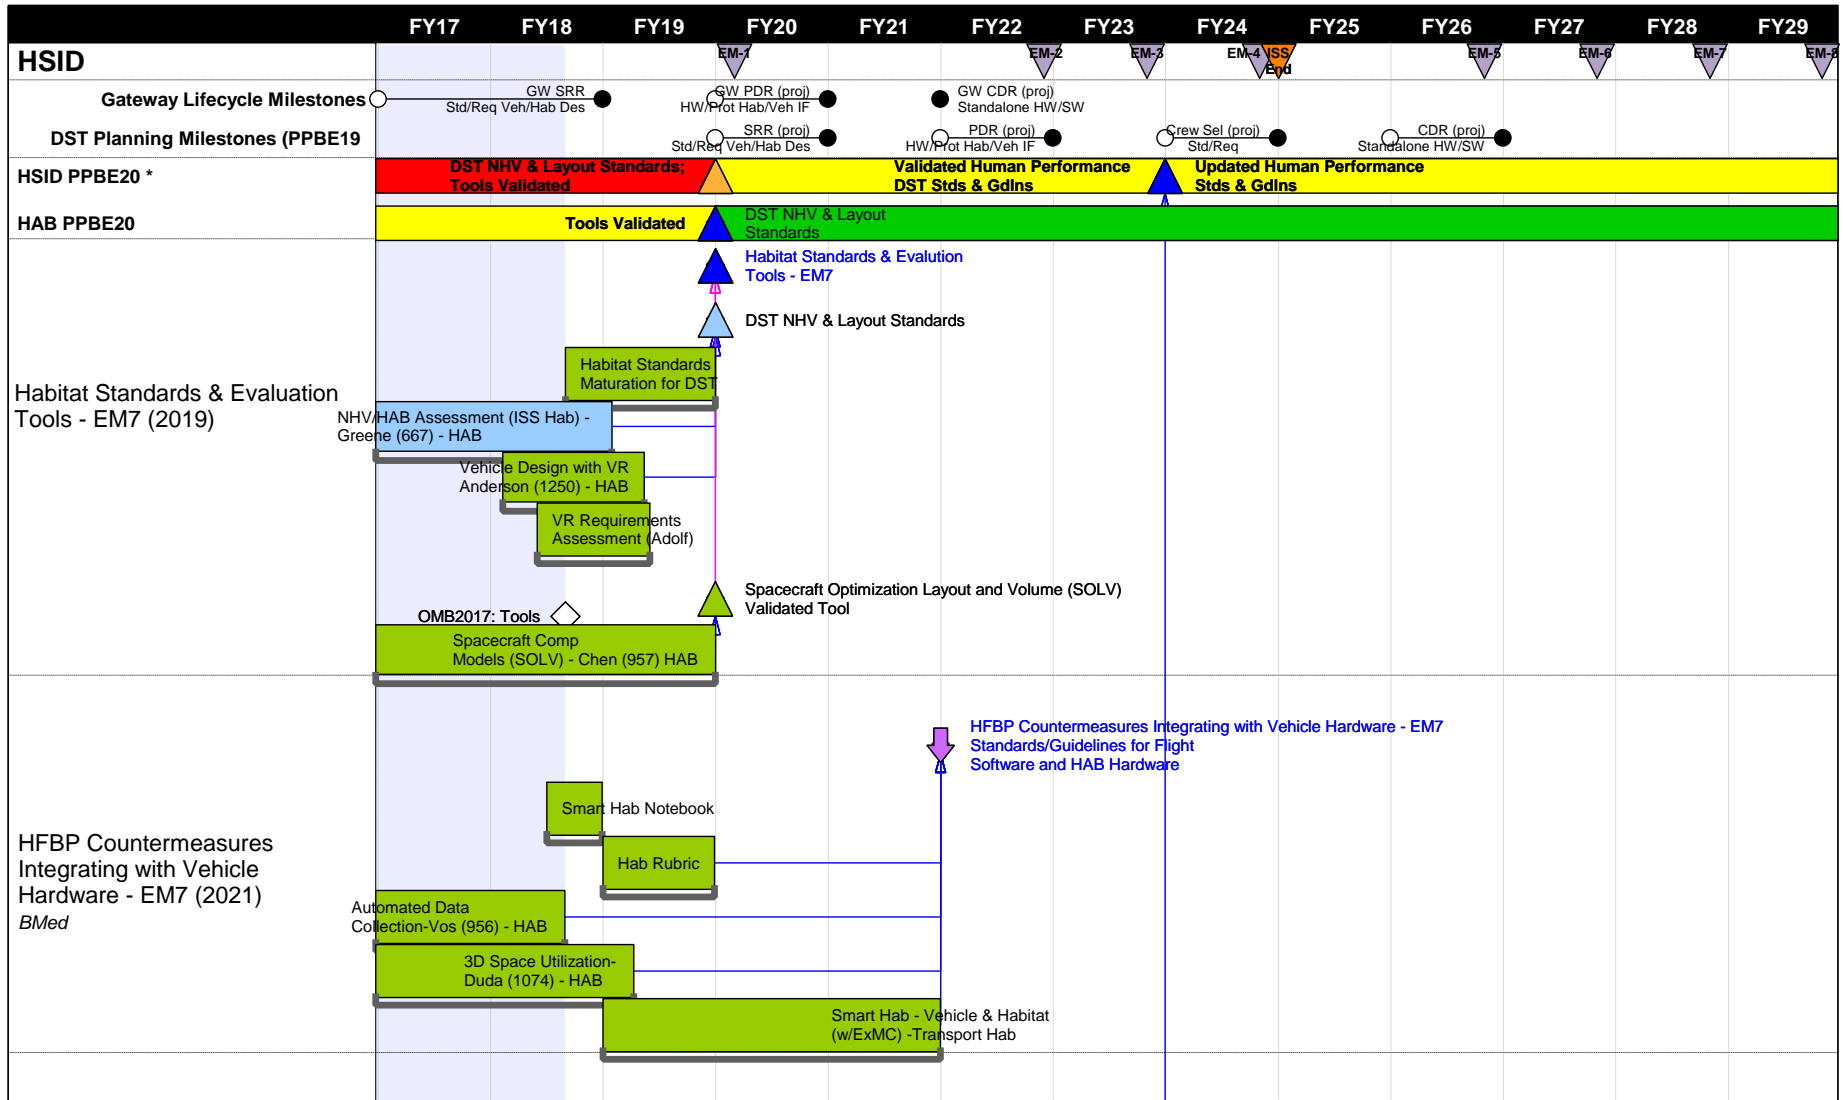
FY17 FY18 FY19 FY20 FY21 FY22 FY23 FY24 FY25 FY26 FY27 FY28 FY29

HSID

EM-1 EM-2 EM-3 EM-4 ISS End EM-5 EM-6 EM-7 EM-8

Gateway Lifecycle Milestones

GW SRR
Std/Req Veh/Hab Des

GW PDR (proj)
HW/Prot Hab/Veh IF

GW CDR (proj)
Standalone HW/SW

DST Planning Milestones (PPBE19

SRR (proj)
Std/Req Veh/Hab Des

PDR (proj)
HW/Prot Hab/Veh IF

Crew Sel (proj)
Std/Req

CDR (proj)
Standalone HW/SW

HSID PPBE20 *

DST NHV & Layout Standards; Tools Validated

Validated Human Performance DST Stds & Gdlns

Updated Human Performance Stds & Gdlns

HAB PPBE20

Tools Validated

DST NHV & Layout Standards

Habitat Standards & Evalution Tools - EM7

DST NHV & Layout Standards

Habitat Standards & Evaluation Tools - EM7 (2019)

Habitat Standards Maturation for DST

NHV/HAB Assessment (ISS Hab) - Greene (667) - HAB

Vehicle Design with VR Anderson (1250) - HAB

VR Requirements Assessment (Adolf)

Spacecraft Optimization Layout and Volume (SOLV) Validated Tool

OMB2017: Tools

Spacecraft Comp Models (SOLV) - Chen (957) HAB

HFBP Countermeasures Integrating with Vehicle Hardware - EM7
Standards/Guidelines for Flight
Software and HAB Hardware

Smart Hab Notebook

Hab Rubric

HFBP Countermeasures Integrating with Vehicle Hardware - EM7 (2021)
BMed

Automated Data Collection-Vos (956) - HAB

3D Space Utilization-Duda (1074) - HAB

Smart Hab - Vehicle & Habitat (w/ExMC) -Transport Hab